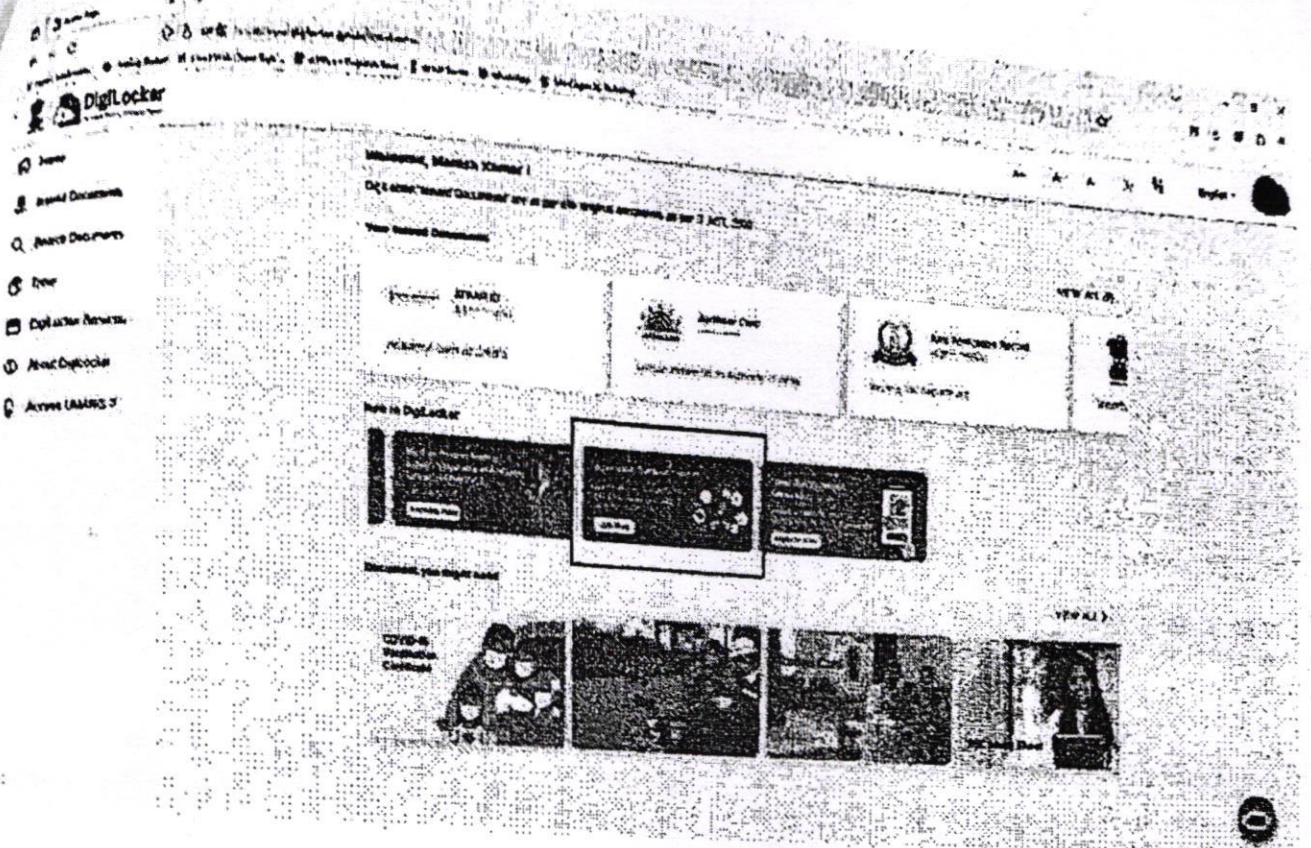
DigiLocker

Home
Issued Documents
Search Documents
Drive
DigiLocker Benefits
About DigiLocker
Access UMANG

Welcome, Manish Kumar !

DigiLocker "Issued Documents" are at par with original documents as per IT ACT, 2000

Your Issued Documents

VIEW ALL
ABHA ID
Aadhaar Card
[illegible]

New to DigiLocker

Documents you might need

VIEW ALL
COVID-19 Vaccination Certificate

Aa A A English